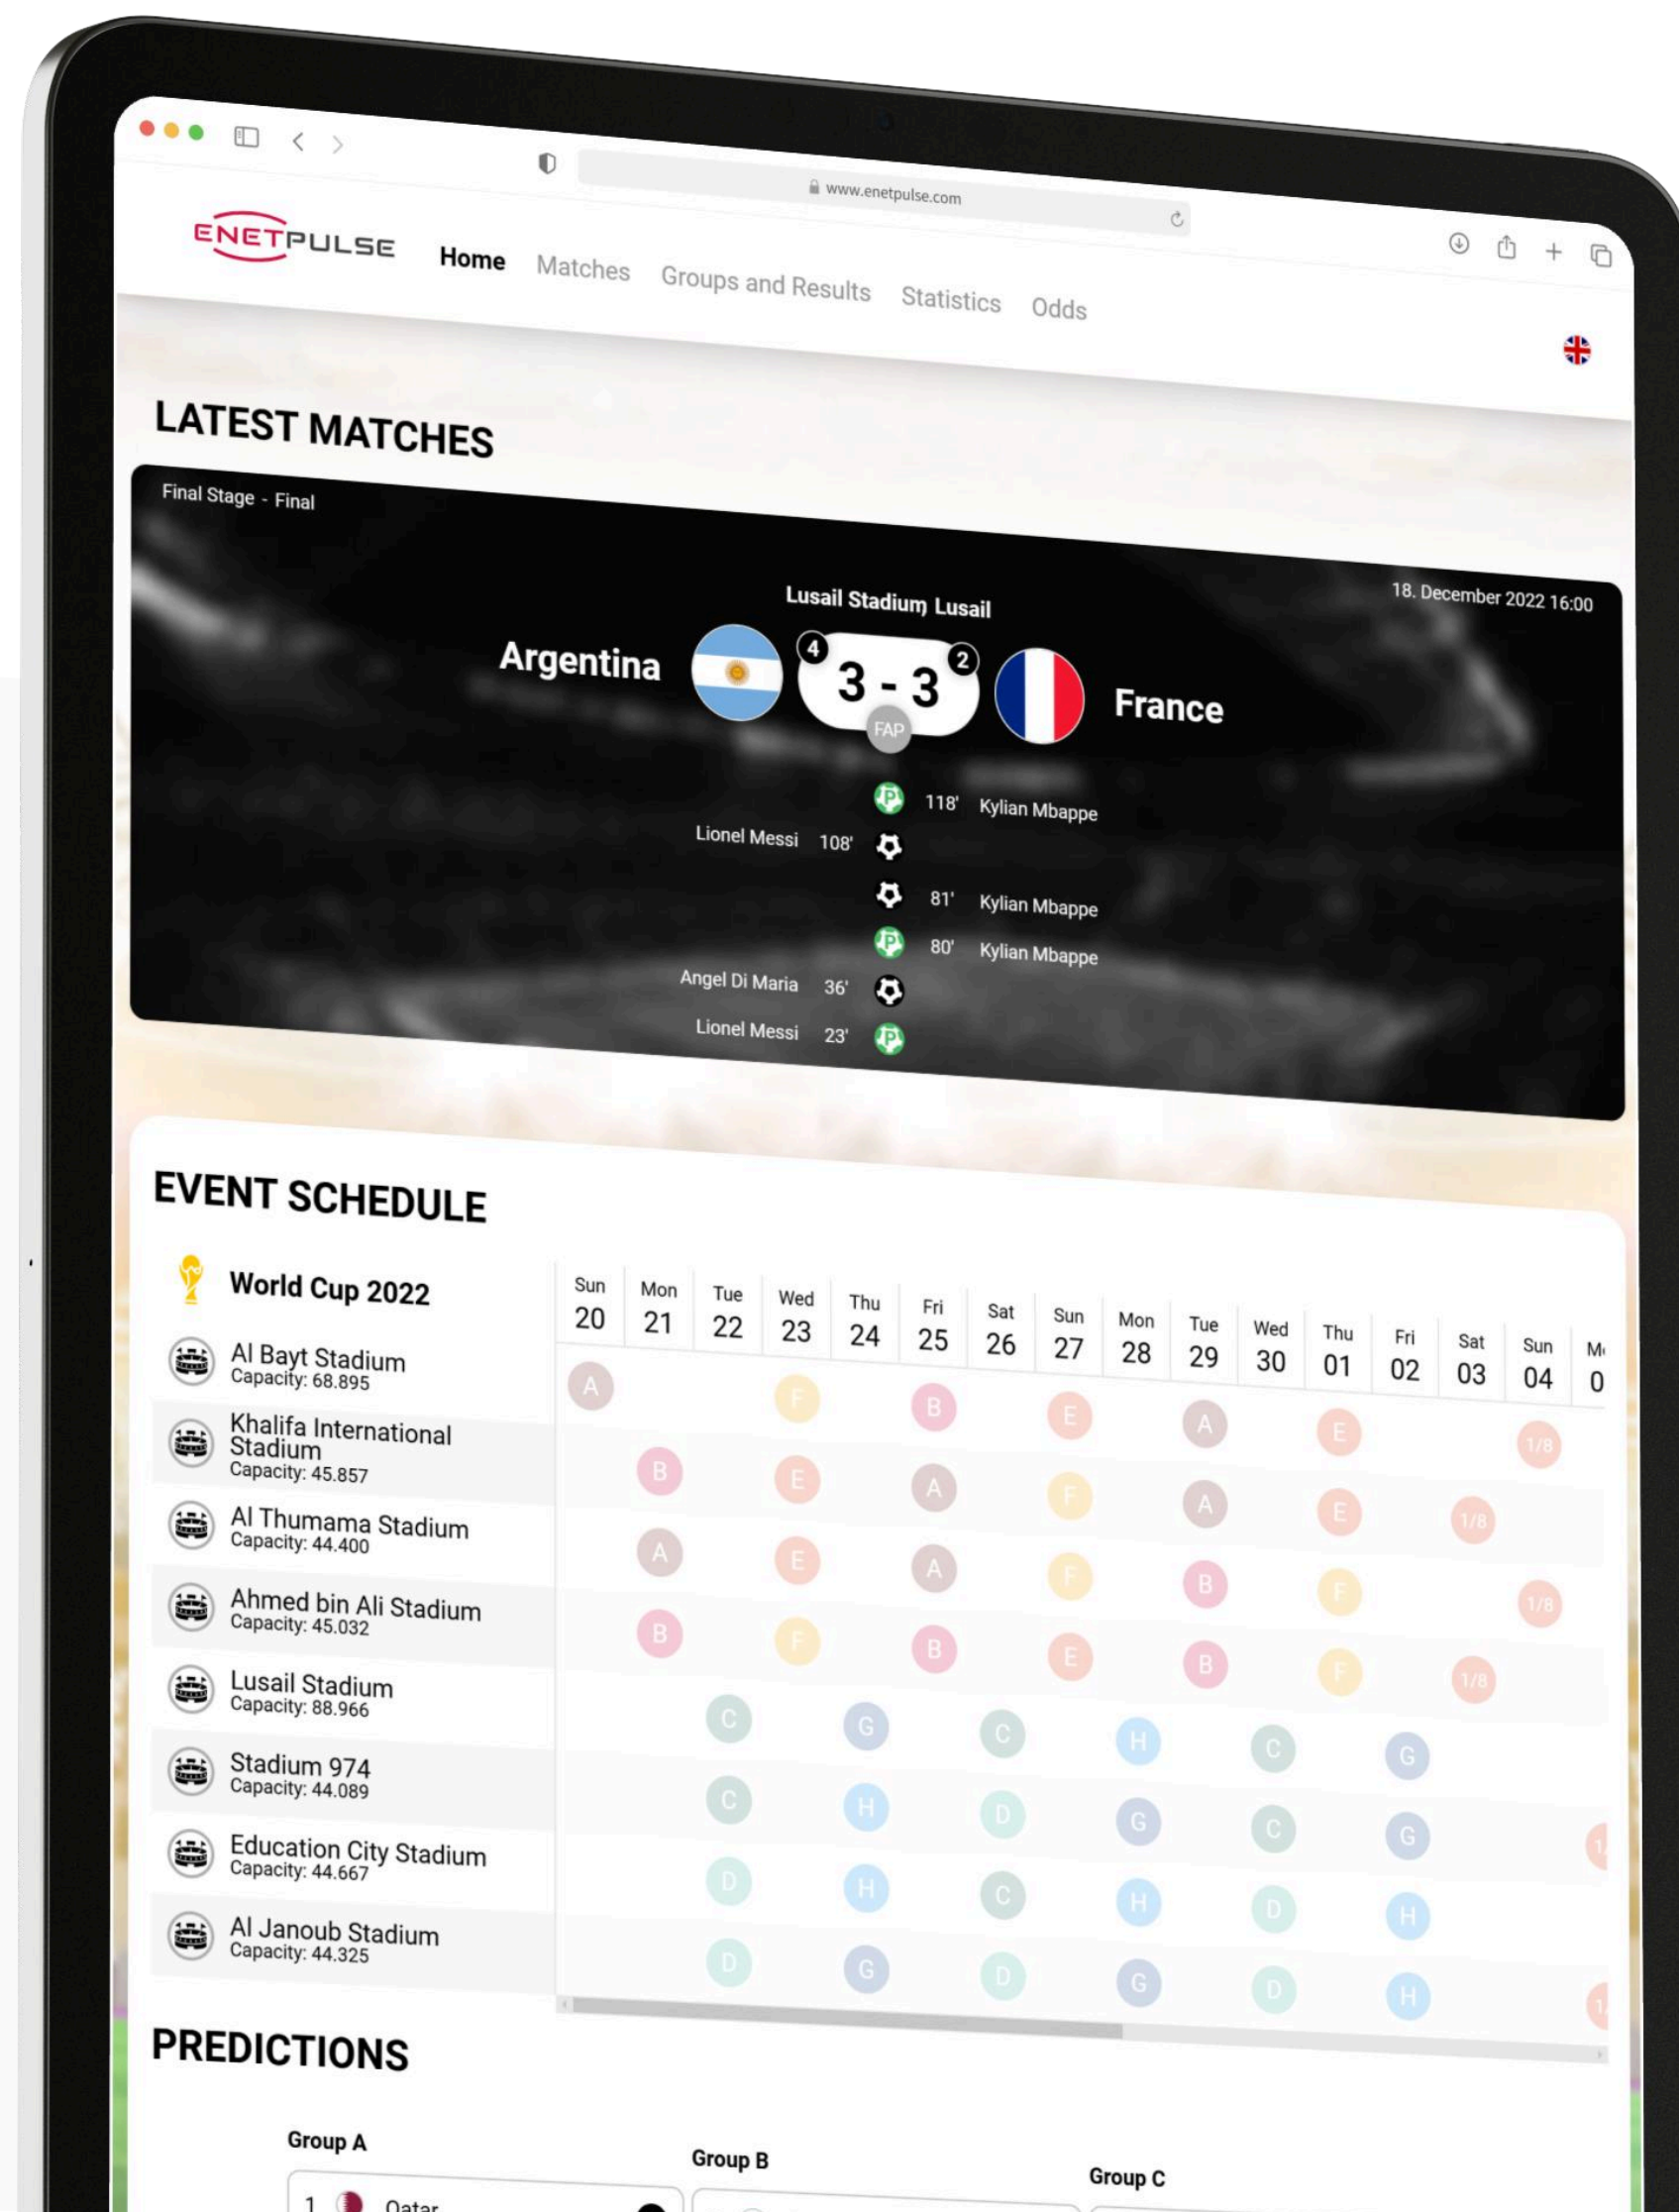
www.enetpulse.com

ENETPULSE

Home Matches Groups and Results Statistics Odds

LATEST MATCHES

Final Stage - Final

Lusail Stadium Lusail

18. December 2022 16:00

Argentina 4 3 - 3 2 France

FAP

118' Kylian Mbappe

Lionel Messi 108'

81' Kylian Mbappe

80' Kylian Mbappe

Angel Di Maria 36'

Lionel Messi 23'

EVENT SCHEDULE

World Cup 2022

Al Bayt Stadium
Capacity: 68.895

Khalifa International Stadium
Capacity: 45.857

Al Thumama Stadium
Capacity: 44.400

Ahmed bin Ali Stadium
Capacity: 45.032

Lusail Stadium
Capacity: 88.966

Stadium 974
Capacity: 44.089

Education City Stadium
Capacity: 44.667

Al Janoub Stadium
Capacity: 44.325

| Sun 20 | Mon 21 | Tue 22 | Wed 23 | Thu 24 | Fri 25 | Sat 26 | Sun 27 | Mon 28 | Tue 29 | Wed 30 | Thu 01 | Fri 02 | Sat 03 | Sun 04 | M 0 |
|---|---|---|---|---|---|---|---|---|---|---|---|---|---|---|---|
| A | | | F | | B | | E | | A | | E | | | 1/8 | |
| | B | | E | | A | | F | | A | | E | | 1/8 | | |
| | A | | E | | A | | F | | B | | F | | | 1/8 | |
| | B | | F | | B | | E | | B | | F | | 1/8 | | |
| | | C | | G | | C | | H | | C | | G | | | |
| | | C | | H | | D | | G | | C | | G | | | 1 |
| | | D | | H | | C | | H | | D | | H | | | |
| | | D | | G | | D | | G | | D | | H | | | 1 |

PREDICTIONS

Group A

1 Qatar

Group B

Group C